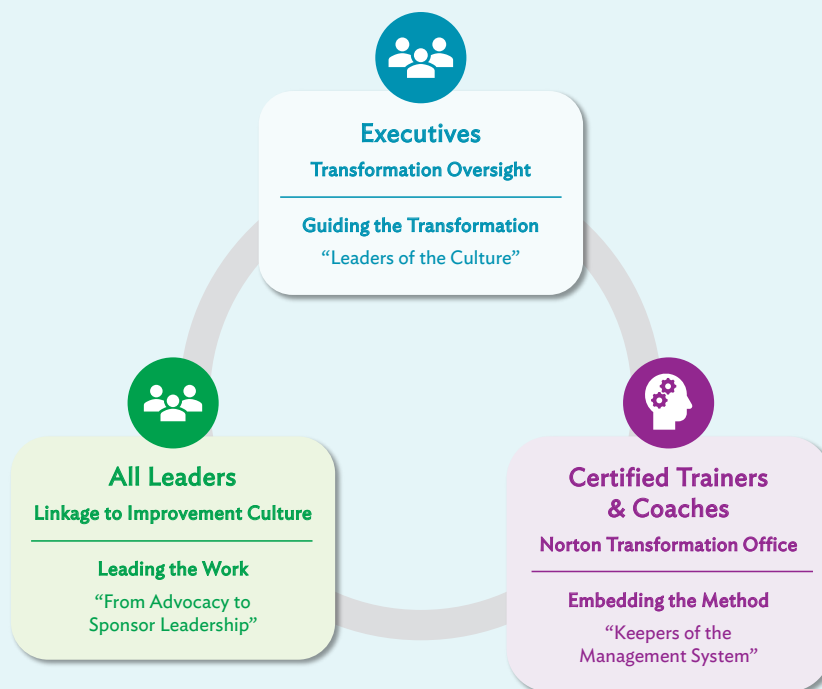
Executives
Transformation Oversight

Guiding the Transformation
“Leaders of the Culture”

All Leaders
Linkage to Improvement Culture

Leading the Work
“From Advocacy to Sponsor Leadership”

Certified Trainers & Coaches
Norton Transformation Office

Embedding the Method
“Keepers of the Management System”